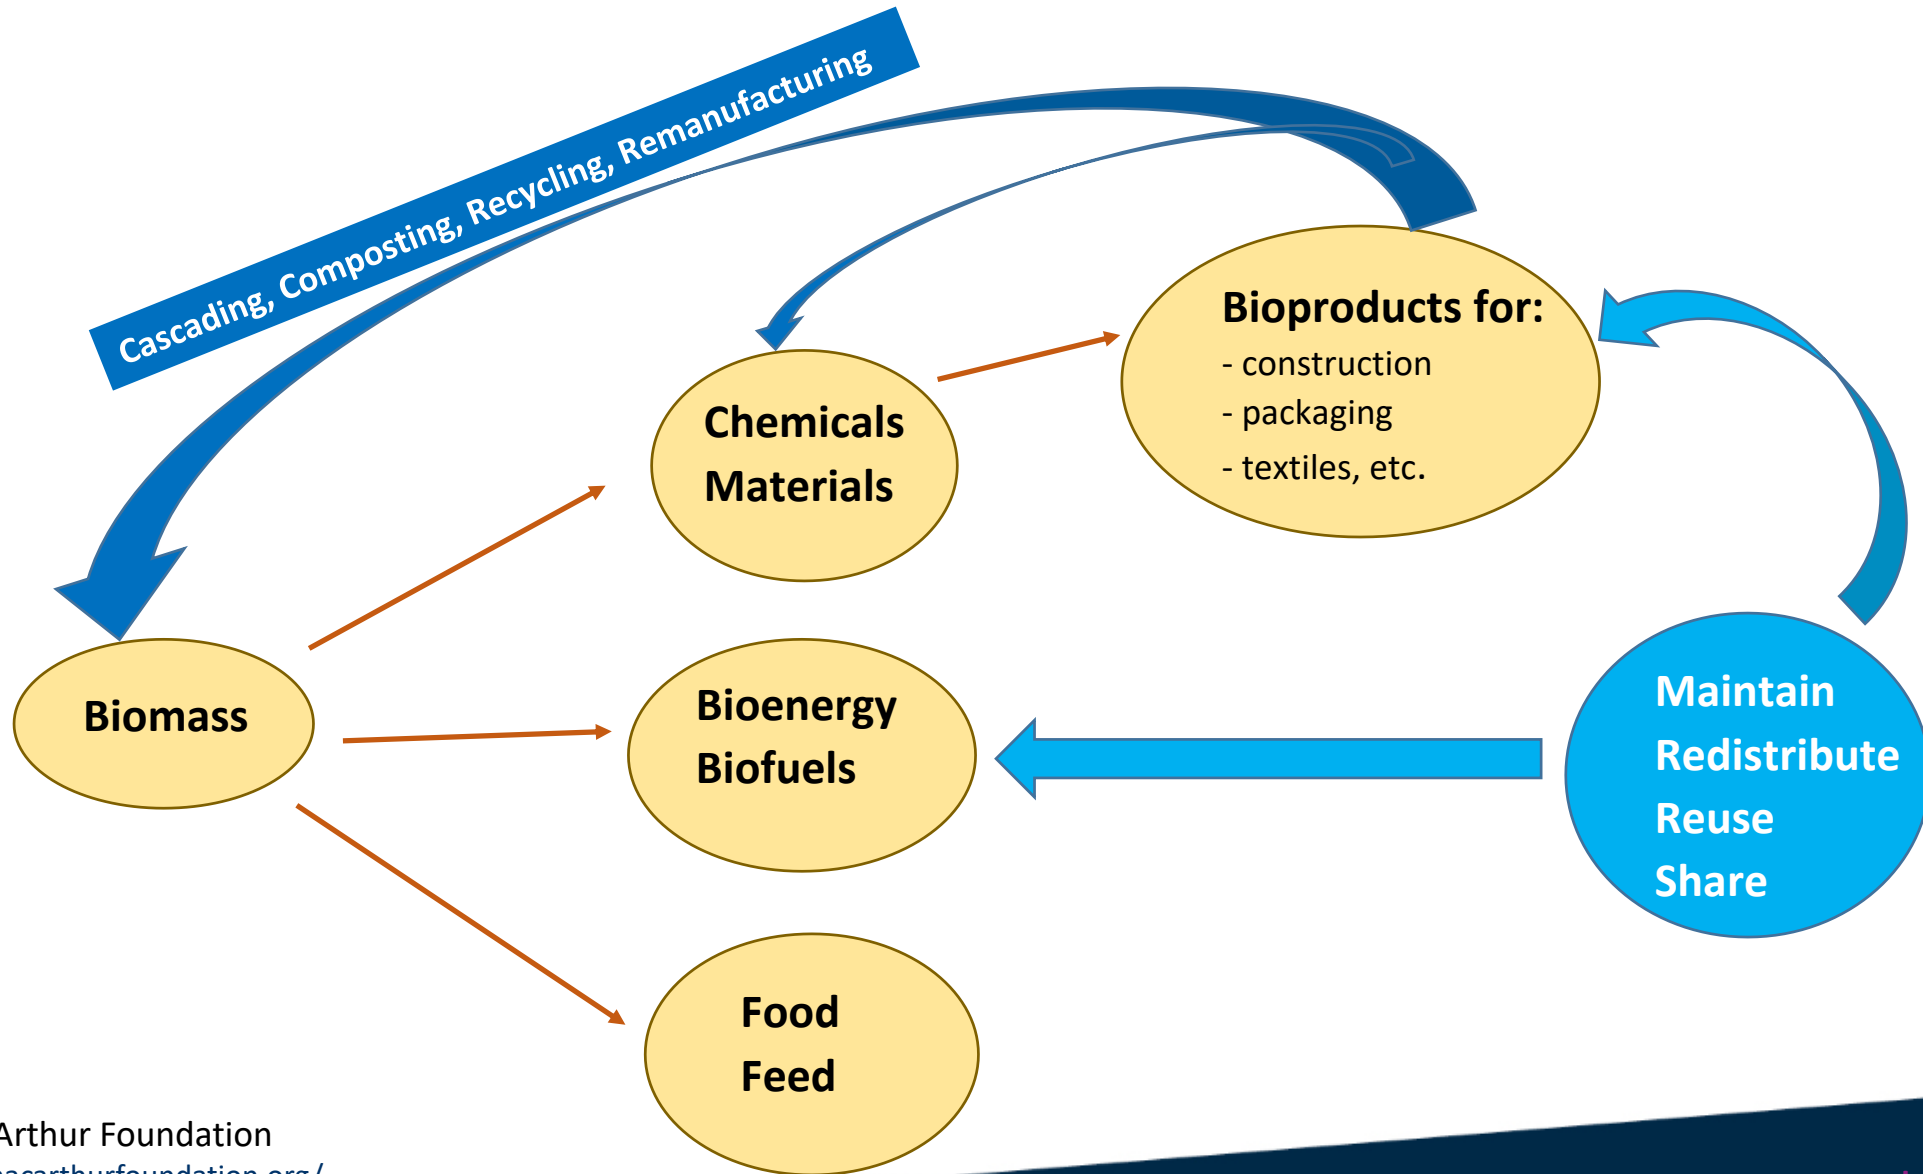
Cascading, Composting, Recycling, Remanufacturing

Chemicals
Materials

Bioproducts for:
- construction
- packaging
- textiles, etc.

Biomass

Bioenergy
Biofuels

Maintain
Redistribute
Reuse
Share

Food
Feed

Arthur Foundation
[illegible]acarthurfoundation.org/